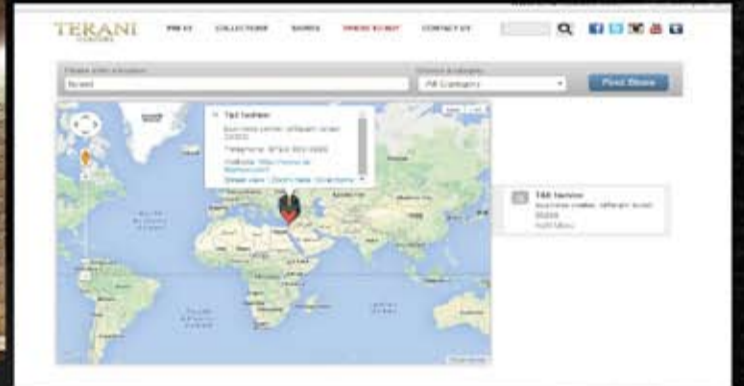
TERANI
COUTURE

PRESS
COLLECTIONS
SHOWS
STORE SCOUT
CONTACT US

Please enter a location
Israel

Choose a category
All Category

Find Store

TAR fashion
Business center, Jaffa-gan, Israel 
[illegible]
Telephone: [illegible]
Website: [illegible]
Street view | Zoom here | Directions

TAR fashion
Business center, Jaffa-gan, Israel
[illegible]
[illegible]